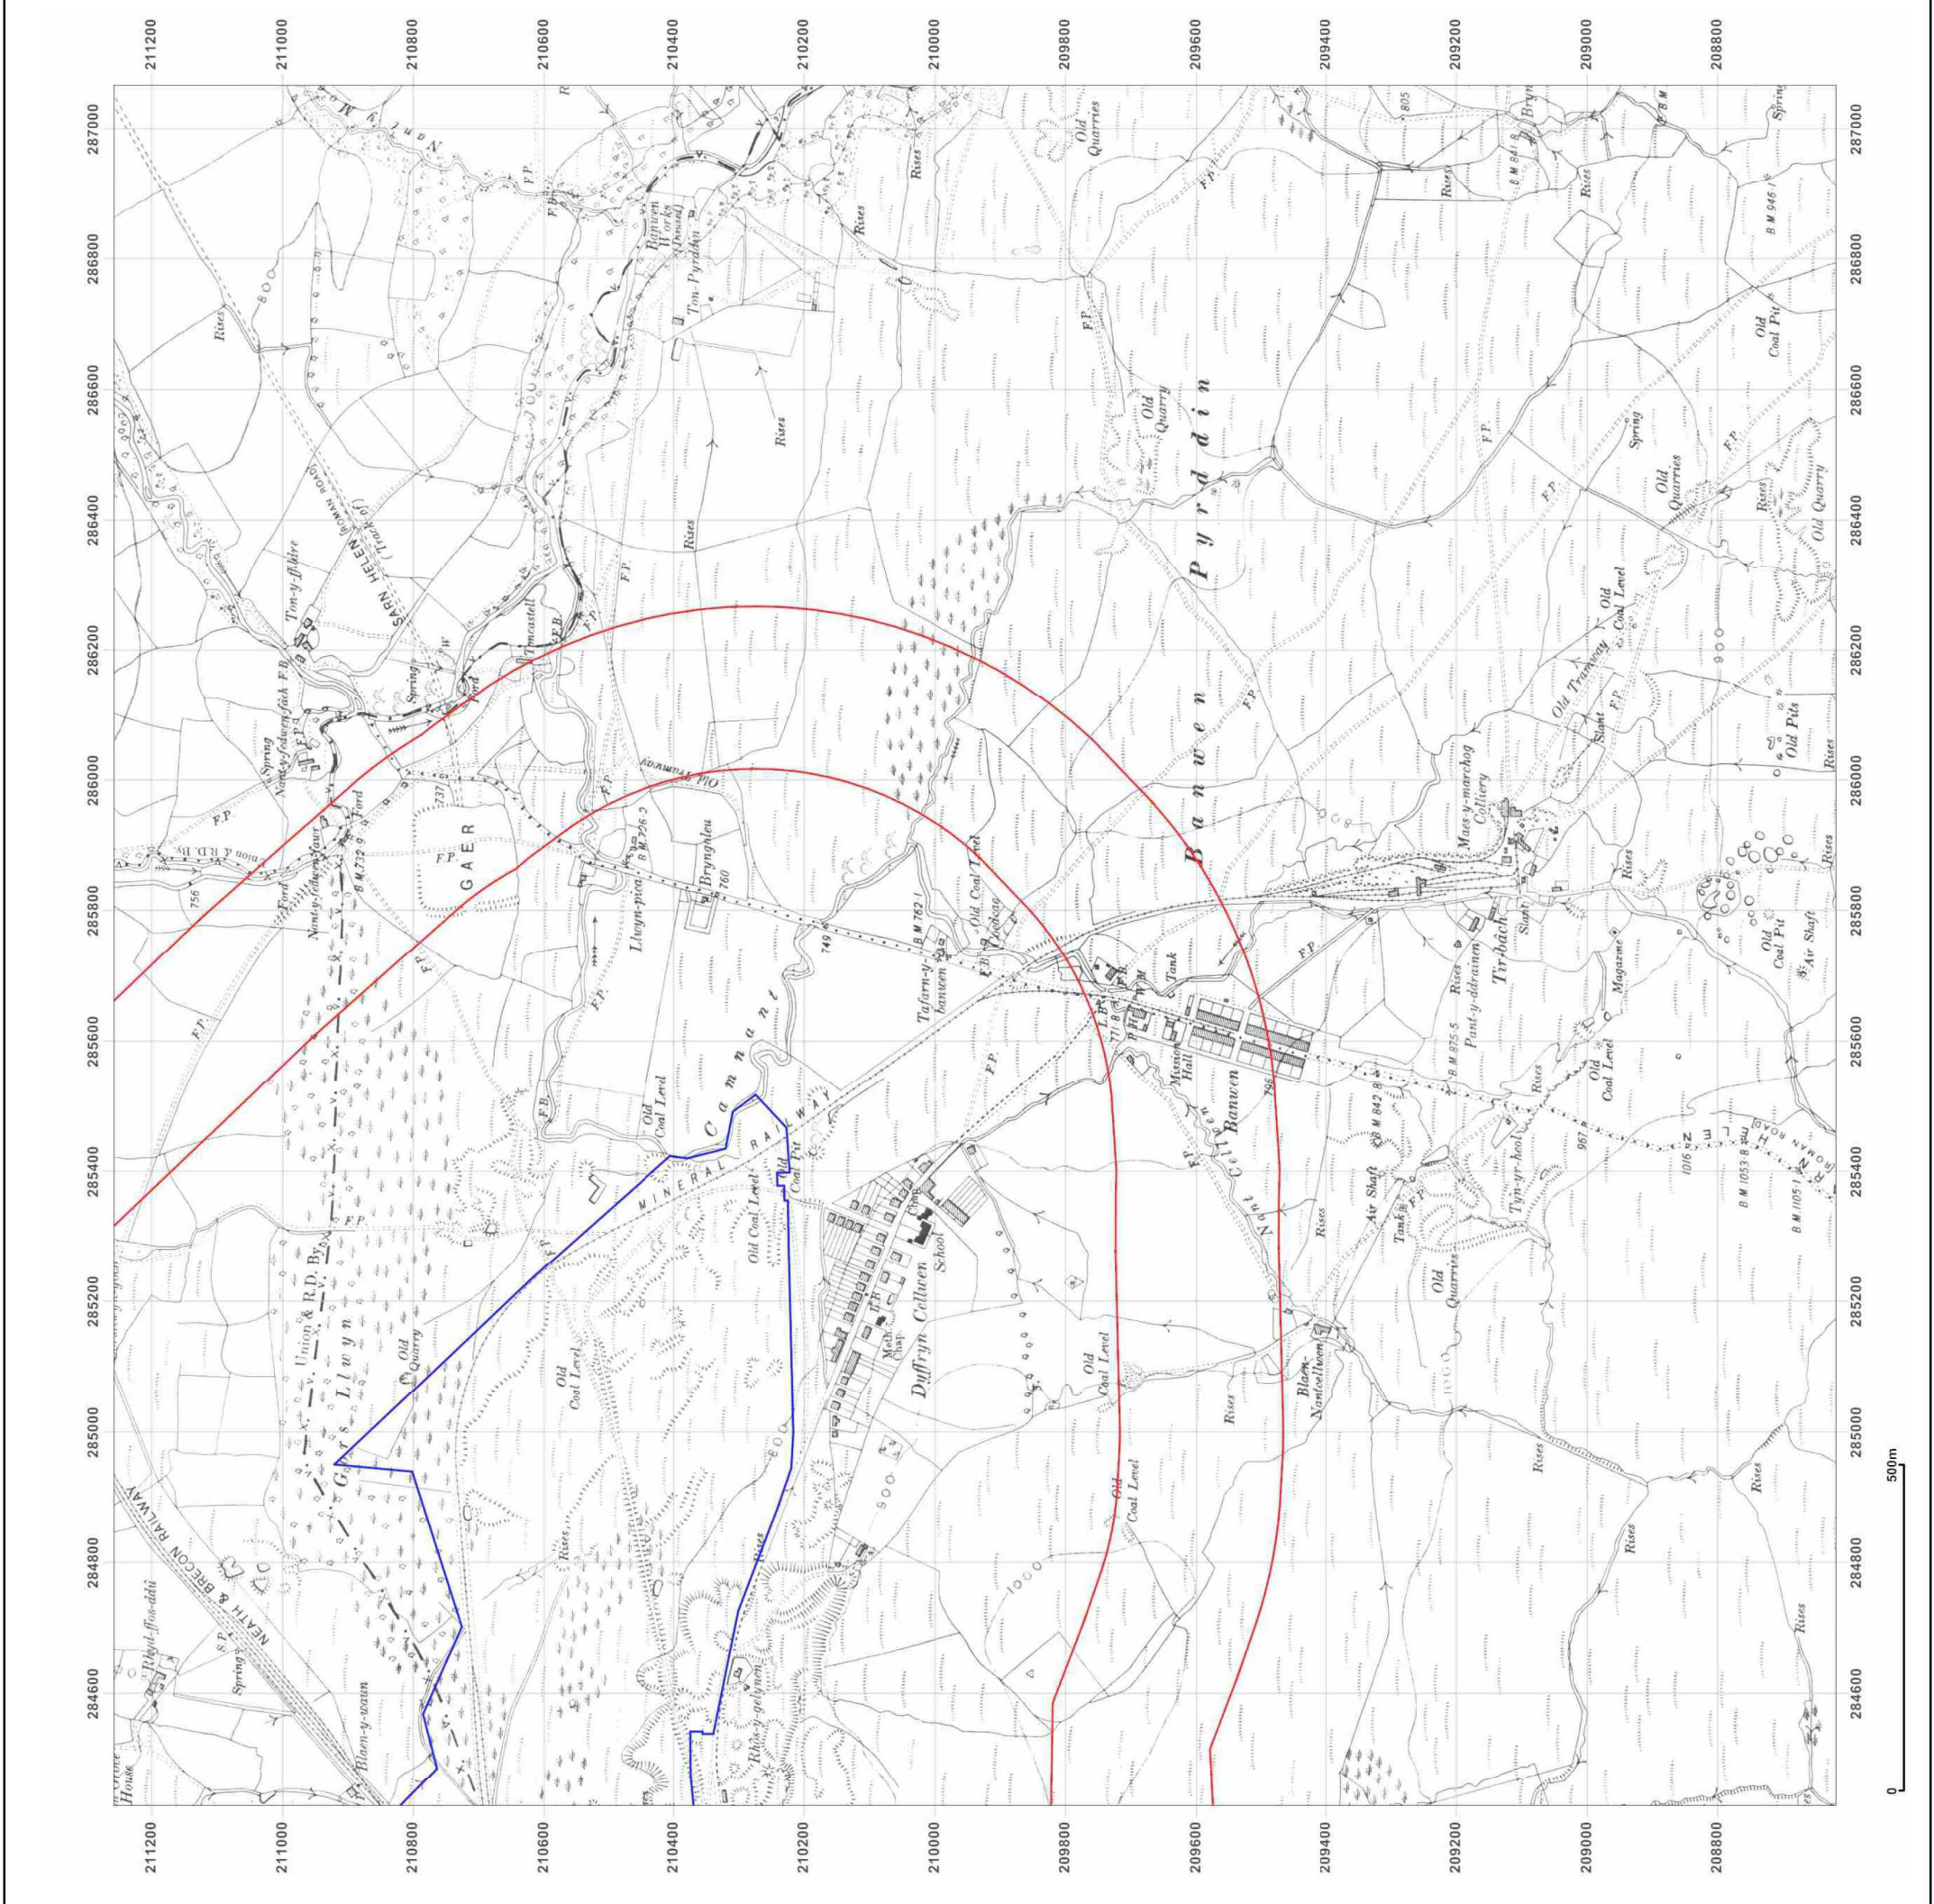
211200
211000
210800
210600
210400
210200
210000
209800
209600
209400
209200
209000
208800

287000
286800
286600
286400
286200
286000
285800
285600
285400
285200
285000
284800
284600

Nant
Rises
Rises
Rises
Rises
Rises
Rises
Rises
Rises
Rises
Rises
Rises
Rises
Rises
Rises
Rises
Banwen Works (Disused)
Tom-Pyrdden
Old Quarries
Old Quarry
Old Quarries
Old Quarry
Old Quarry
Old Quarries
Old Coal Pit
Old Coal Pit
Old Coal Level
Old Coal Level
Old Coal Level
Old Coal Level
Old Coal Level
Old Coal Level
Old Coal Level
Old Coal Level
Old Pits
Old Tramway
Old Tramway
Spring
Spring
Spring
Spring
Spring
F.P.
F.B.
Ford
Ford
SARN HELEN (ROMAN ROAD) (Track of)
Ton-y-ffhire
Nant-y-fedwen-fach
Nant-y-fedwen-fawr
Trecastell
GAER
Llwyn-pica
Bryngoleu
B.M. 726·2
B.M. 732·9
B.M. 762·1
B.M. 875·5
B.M. 842·8
B.M. 841·8
B.M. 946·1
B.M. 1016·
B.M. 1053·8
B.M. 1105·1
737
756
760
749
756
805
967
Union & R.D. By.
Gors Llwyn
Camnant
MINERAL RAILWAY
Tafarn-y-banwen
Tank
Tank
Mission Hall
Banwen
Banwen Pyrddin
Maes-y-marchog Colliery
Tir-bach
Pant-y-ddraenen
Magazine
Air Shaft
Air Shaft
Slant
Slant
Tyn-yr-heol
SARN HELEN (ROMAN ROAD)
Chap.
School
Meth. Chap.
Dyffryn Cellwen
Nant Cellwen
Blaen-Nantcellwen
NEATH & BRECON RAILWAY
Rhyd-ffos-ddu
Blaen-y-cwm
Rhos-y-gelynen
Grove House
S.P.
500m
0